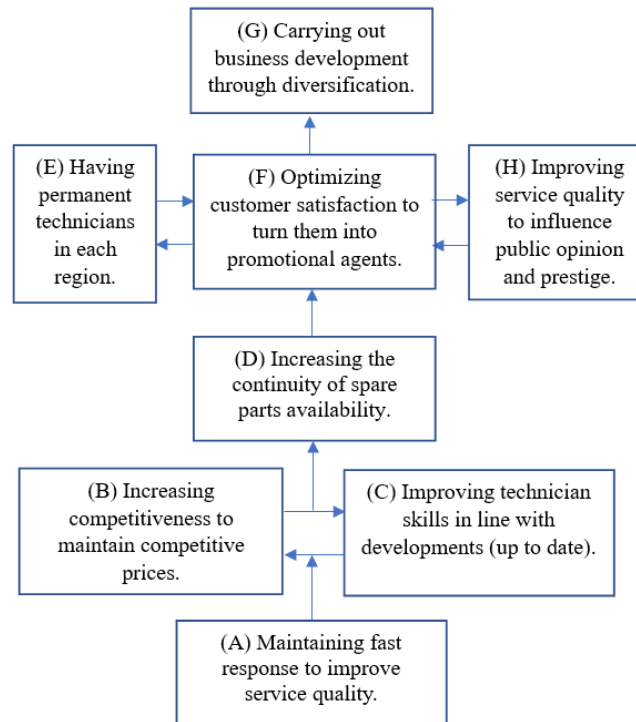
(G) Carrying out business development through diversification.

(E) Having permanent technicians in each region.

(F) Optimizing customer satisfaction to turn them into promotional agents.

(H) Improving service quality to influence public opinion and prestige.

(D) Increasing the continuity of spare parts availability.

(B) Increasing competitiveness to maintain competitive prices.

(C) Improving technician skills in line with developments (up to date).

(A) Maintaining fast response to improve service quality.